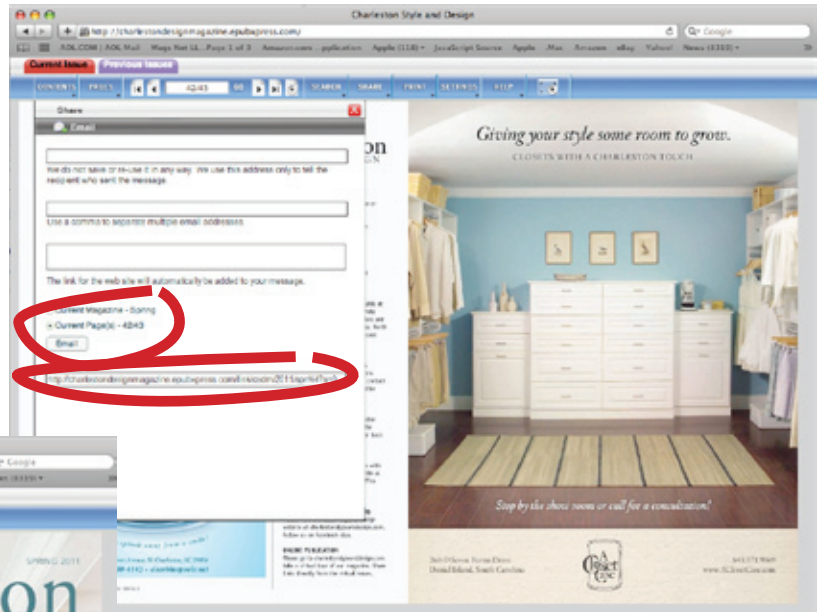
Charleston Style and Design

http://charlestondesignmagazine.epubxpress.com/

Google

AOL.COM | AOL Mail    Maps Not Li... Page 1 of 3    Amazon.com    pplication    Apple (114)    JavaScript Source    Apple    Mac    Amazon    eBay    Yahoo!    News (1350)

Current Issue    Previous Issues

CONTENTS    PAGES    42/43    GO    SEARCH    SHARE    PRINT    SETTINGS    HELP

Share

Email

We do not save or re-use it in any way. We use this address only to tell the recipient who sent the message.

Use a comma to separate multiple email addresses.

The link for the web site will automatically be added to your message.

Current Magazine - Spring

Current Page(s) - 42/43

Email

http://charlestondesignmagazine.epubxpress.com/i/mosaicm/2011/spr/4a/?pid=

Giving your style some room to grow.

CLOSETS WITH A CHARLESTON TOUCH

Stop by the show room or call for a consultation!

A Closet Case

www.ACloset Case.com

Google

SPRING 2011

on